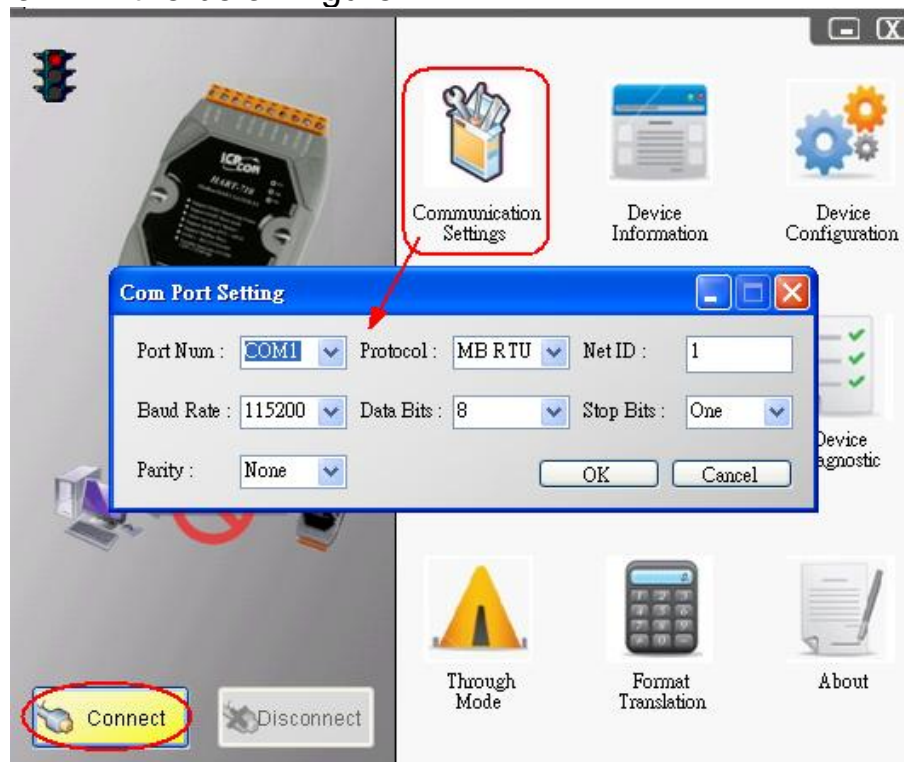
ICP CON

Communication Settings

Device Information

Device Configuration

Com Port Setting

Port Num : COM1

Protocol : MB RTU

Net ID : 1

Baud Rate : 115200

Data Bits : 8

Stop Bits : One

Parity : None

OK

Cancel

Device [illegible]agnostic

Through Mode

Format Translation

About

Connect

Disconnect